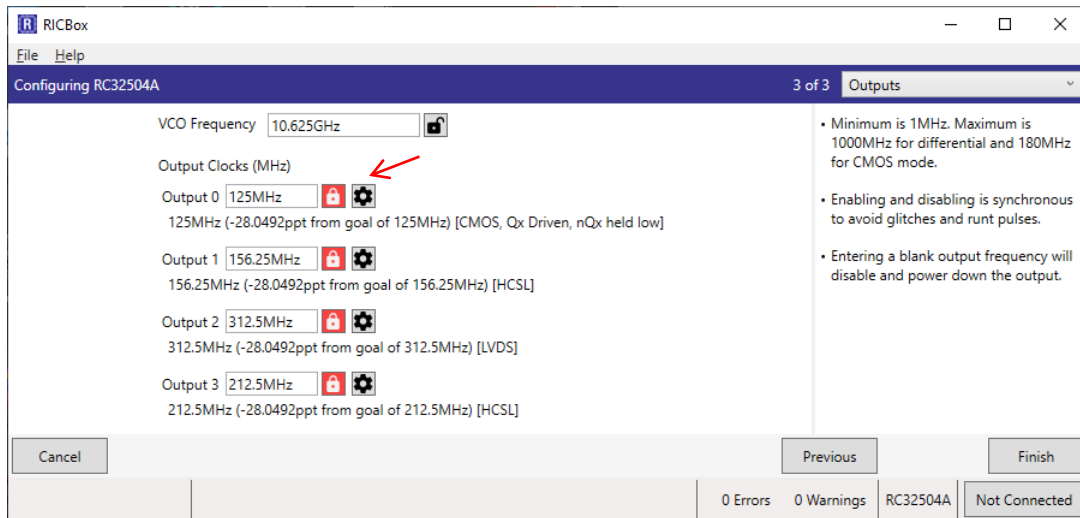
R RICBox

File Help

Configuring RC32504A

3 of 3 Outputs

VCO Frequency 10.625GHz

Output Clocks (MHz)

Output 0 125MHz
125MHz (-28.0492ppt from goal of 125MHz) [CMOS, Qx Driven, nQx held low]

Output 1 156.25MHz
156.25MHz (-28.0492ppt from goal of 156.25MHz) [HCSL]

Output 2 312.5MHz
312.5MHz (-28.0492ppt from goal of 312.5MHz) [LVDS]

Output 3 212.5MHz
212.5MHz (-28.0492ppt from goal of 212.5MHz) [HCSL]

• Minimum is 1MHz. Maximum is 1000MHz for differential and 180MHz for CMOS mode.

• Enabling and disabling is synchronous to avoid glitches and runt pulses.

• Entering a blank output frequency will disable and power down the output.

Cancel

Previous

Finish

0 Errors 0 Warnings RC32504A Not Connected